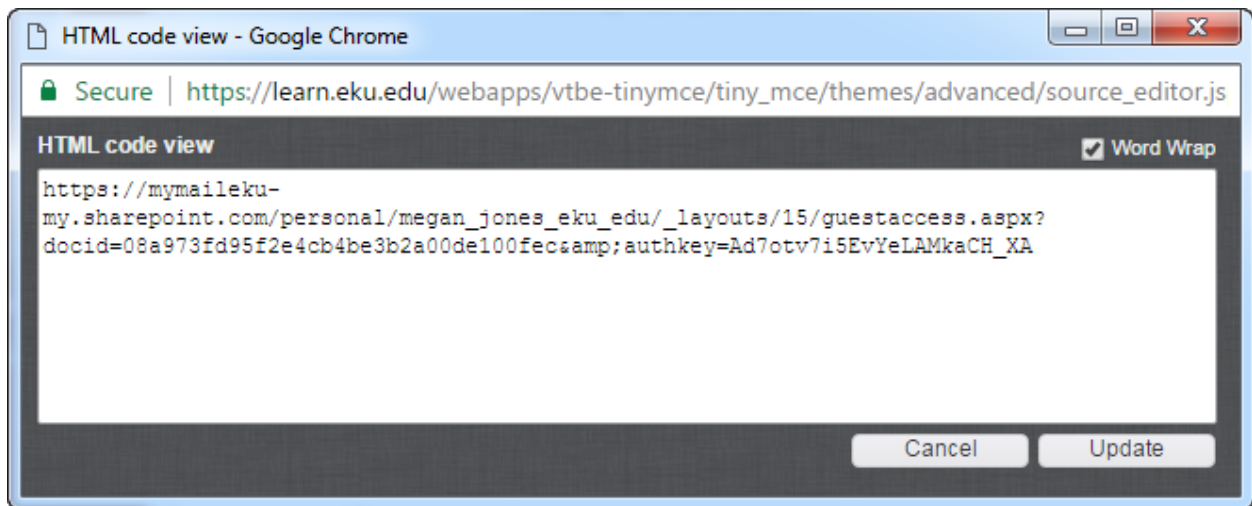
HTML code view - Google Chrome

Secure | https://learn.eku.edu/webapps/vtbe-tinymce/tiny_mce/themes/advanced/source_editor.js

HTML code view

Word Wrap

https://mymaileku-my.sharepoint.com/personal/megan_jones_eku_edu/_layouts/15/guestaccess.aspx?docid=08a973fd95f2e4cb4be3b2a00de100fec&amp;authkey=Ad7otv7i5EvYeLAMkaCH_XA

Cancel

Update